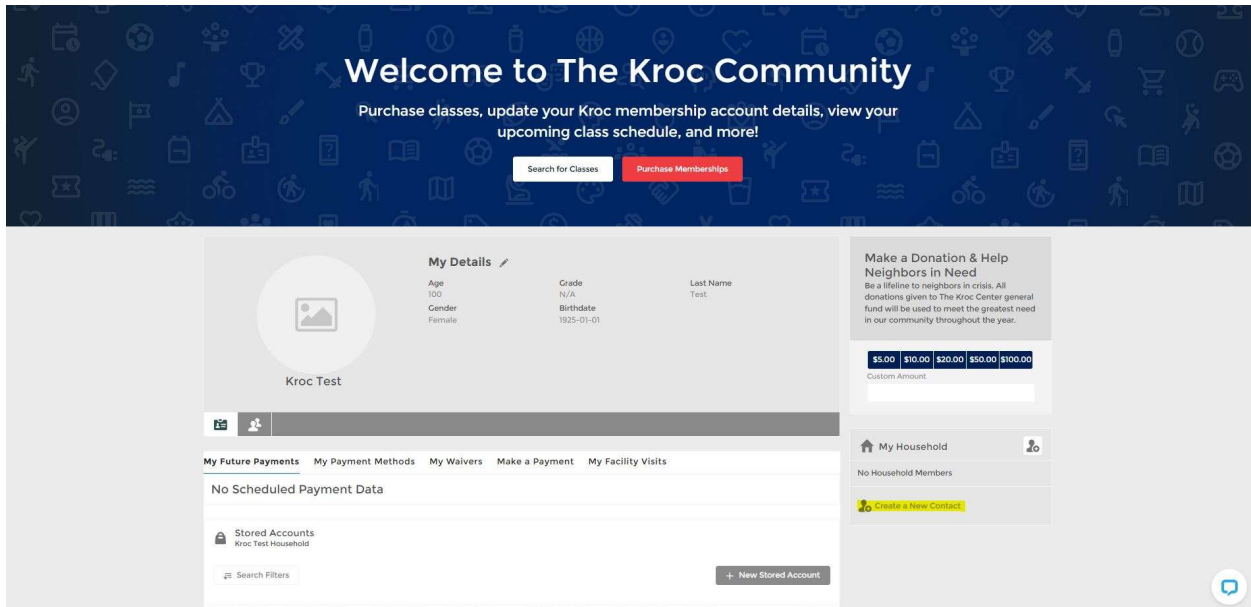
Welcome to The Kroc Community

Purchase classes, update your Kroc membership account details, view your upcoming class schedule, and more!

Search for Classes

Purchase Memberships

My Details

Age
100

Grade
N/A

Last Name
Test

Gender
Female

Birthdate
1925-01-01

Kroc Test

My Future Payments My Payment Methods My Waivers Make a Payment My Facility Visits

No Scheduled Payment Data

Stored Accounts
Kroc Test Household

Search Filters

+ New Stored Account

Make a Donation & Help Neighbors in Need

Be a lifeline to neighbors in crisis. All donations given to The Kroc Center general fund will be used to meet the greatest need in our community throughout the year.

| \$5.00 | \$10.00 | \$20.00 | \$50.00 | \$100.00 |
|---|---|---|---|---|

Custom Amount

My Household

No Household Members

Create a New Contact